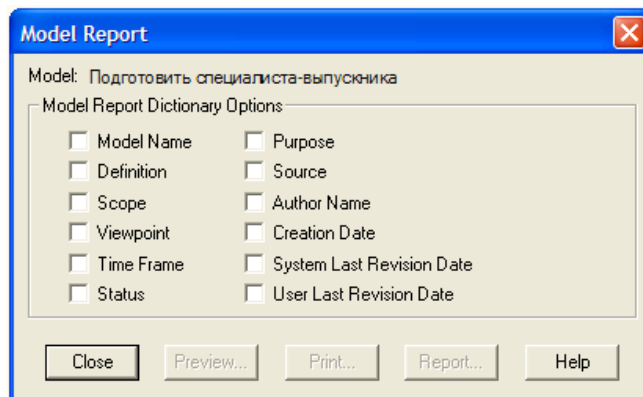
Model Report

Model: Подготовить специалиста-выпускника

Model Report Dictionary Options

Model Name
Definition
Scope
Viewpoint
Time Frame
Status

Purpose
Source
Author Name
Creation Date
System Last Revision Date
User Last Revision Date

Close
Preview...
Print...
Report...
Help